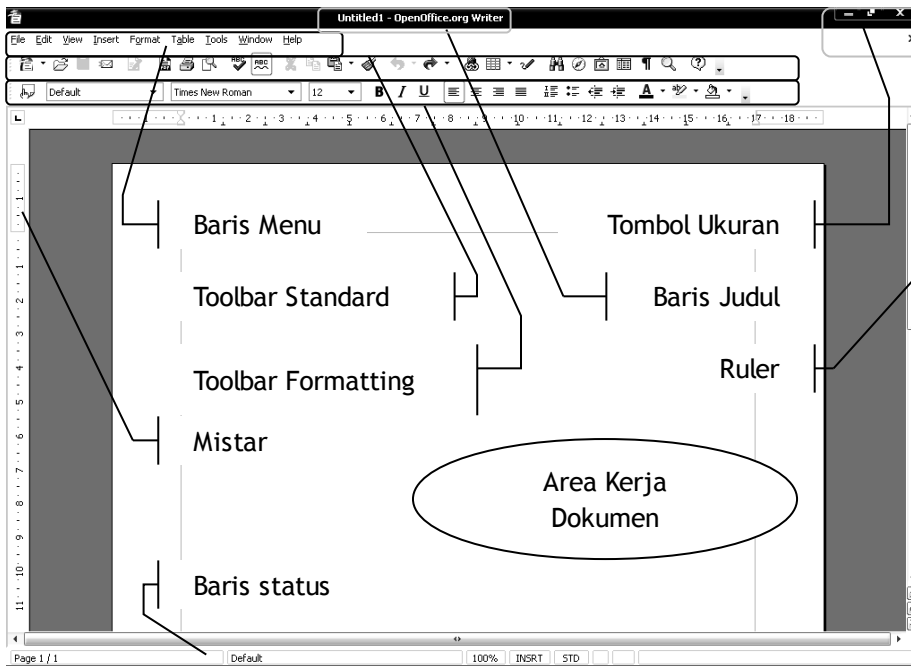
Untitled1 - OpenOffice.org Writer

File Edit View Insert Format Table Tools Window Help

Default Times New Roman 12

Baris Menu

Tombol Ukuran

Toolbar Standard

Baris Judul

Toolbar Formatting

Ruler

Mistar

Area Kerja Dokumen

Baris status

Page 1 / 1 Default 100% INSRT STD